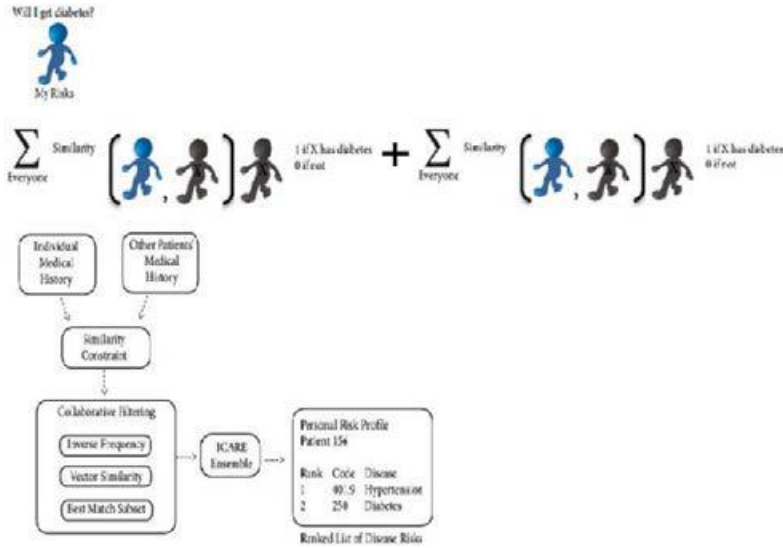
Will I get diabetes?

My Risks

$\sum$ Similarity Everyone 1 if X has diabetes 0 if not + $\sum$ Similarity Everyone 1 if X has diabetes 0 if not

Individual Medical History

Other Patients' Medical History

Similarity Constraint

Collaborative Filtering

Inverse Frequency

Vector Similarity

Best Match Subset

ICARE Ensemble

Personal Risk Profile
Patient 154

| Rank | Code | Disease |
|---|---|---|
| 1 | 401.9 | Hypertension |
| 2 | 250 | Diabetes |

Ranked List of Disease Risks